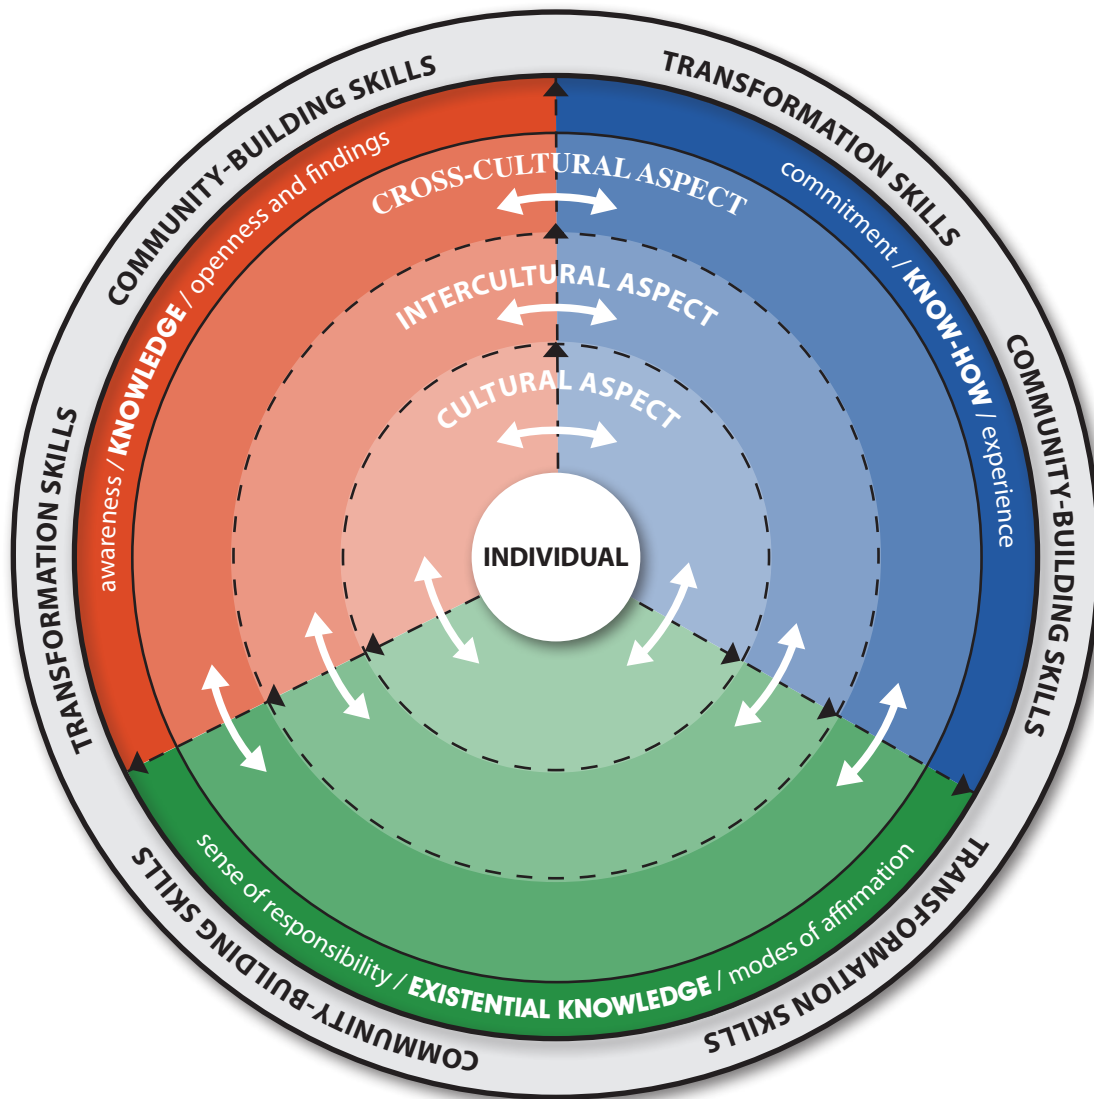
COMMUNITY-BUILDING SKILLS

TRANSFORMATION SKILLS

COMMUNITY-BUILDING SKILLS

TRANSFORMATION SKILLS

COMMUNITY-BUILDING SKILLS

TRANSFORMATION SKILLS

awareness / KNOWLEDGE / openness and findings

commitment / KNOW-HOW / experience

sense of responsibility / EXISTENTIAL KNOWLEDGE / modes of affirmation

CROSS-CULTURAL ASPECT

INTERCULTURAL ASPECT

CULTURAL ASPECT

INDIVIDUAL